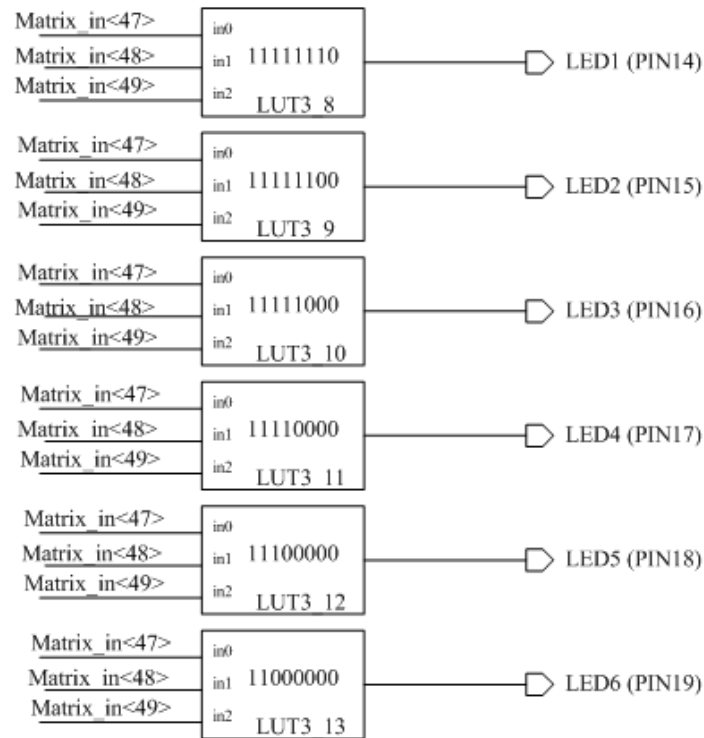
Matrix_in<47>
Matrix_in<48>
Matrix_in<49>
in0
in1
in2
11111110
LUT3_8
LED1 (PIN14)

Matrix_in<47>
Matrix_in<48>
Matrix_in<49>
in0
in1
in2
11111100
LUT3_9
LED2 (PIN15)

Matrix_in<47>
Matrix_in<48>
Matrix_in<49>
in0
in1
in2
11111000
LUT3_10
LED3 (PIN16)

Matrix_in<47>
Matrix_in<48>
Matrix_in<49>
in0
in1
in2
11110000
LUT3_11
LED4 (PIN17)

Matrix_in<47>
Matrix_in<48>
Matrix_in<49>
in0
in1
in2
11100000
LUT3_12
LED5 (PIN18)

Matrix_in<47>
Matrix_in<48>
Matrix_in<49>
in0
in1
in2
11000000
LUT3_13
LED6 (PIN19)